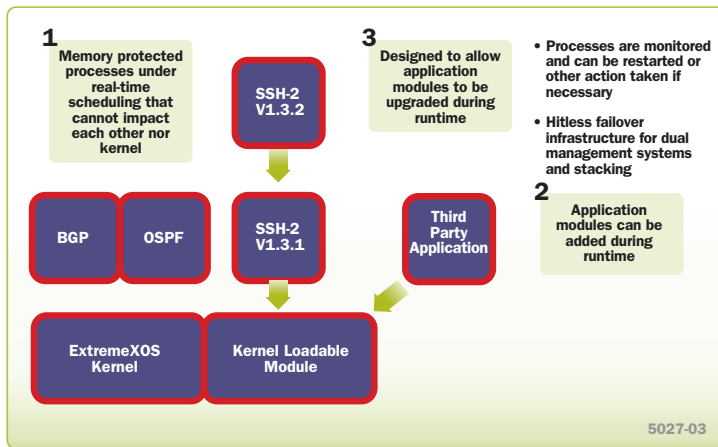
1

Memory protected processes under real-time scheduling that cannot impact each other nor kernel

SSH-2 V1.3.2

3

Designed to allow application modules to be upgraded during runtime

• Processes are monitored and can be restarted or other action taken if necessary

• Hitless failover infrastructure for dual management systems and stacking

2

Application modules can be added during runtime

BGP

OSPF

SSH-2 V1.3.1

Third Party Application

ExtremeXOS Kernel

Kernel Loadable Module

5027-03